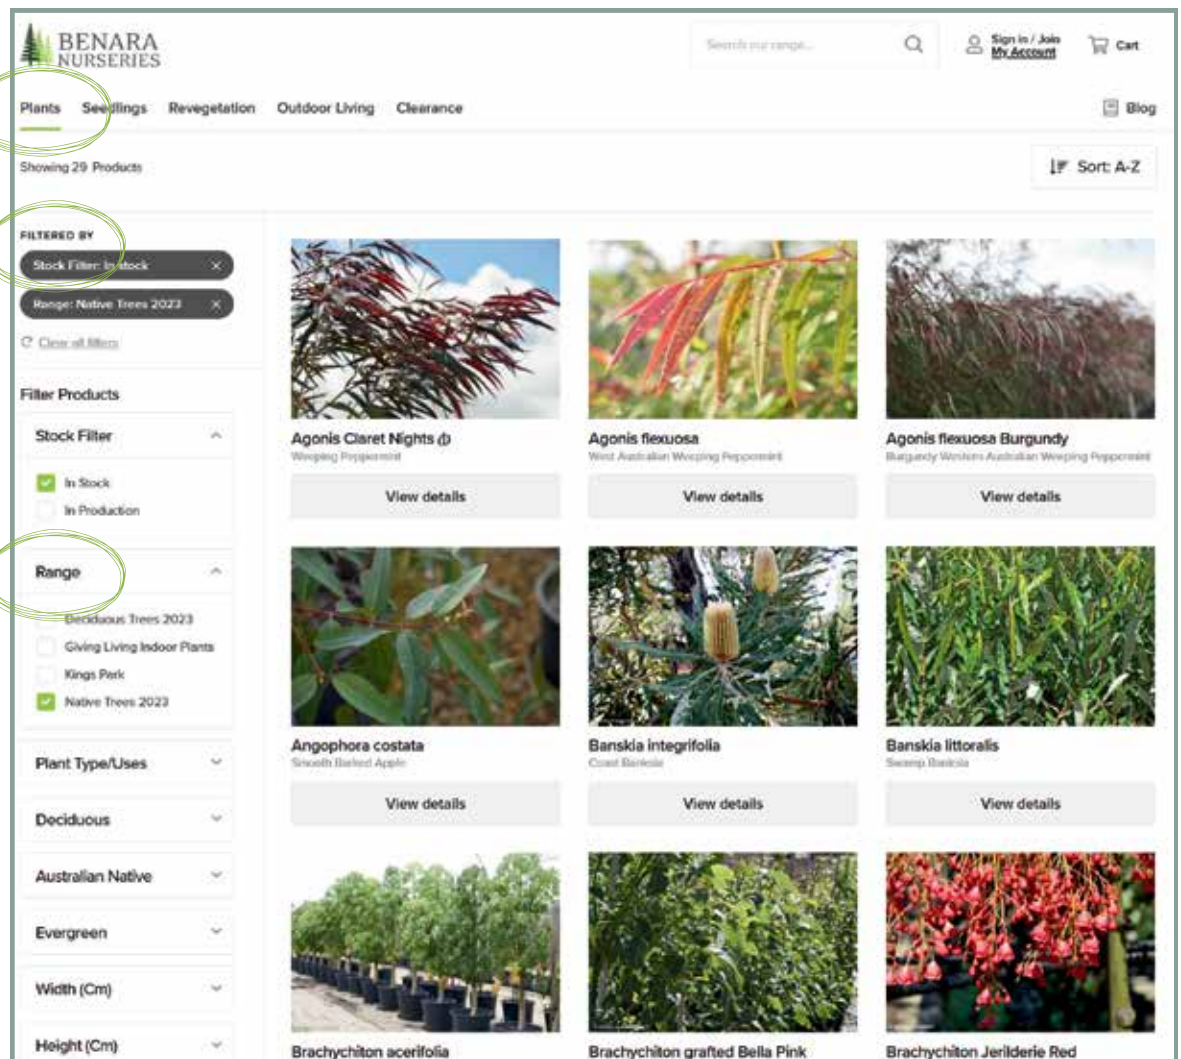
BENARA NURSERIES

Search our range...

Sign in / Join
My Account

Cart

Plants Seedlings Revegetation Outdoor Living Clearance

Blog

Showing 29 Products

Sort: A-Z

FILTERED BY

Stock Filter: In stock ×

Range: Native Trees 2023 ×

Clear all filters

Filter Products

Stock Filter

In Stock

In Production

Range

Deciduous Trees 2023

Giving Living Indoor Plants

Kings Park

Native Trees 2023

Plant Type/Uses

Deciduous

Australian Native

Evergreen

Width (Cm)

Height (Cm)

Agonis Claret Nights
Weeping Peppermint
View details

Agonis flexuosa
West Australian Weeping Peppermint
View details

Agonis flexuosa Burgundy
Burgundy Western Australian Weeping Peppermint
View details

Angophora costata
Smooth Barked Apple
View details

Banskia integrifolia
Coast Banksia
View details

Banskia littoralis
Swamp Banksia
View details

Brachychiton acerifolia

Brachychiton grafted Bella Pink

Brachychiton Jerilderie Red